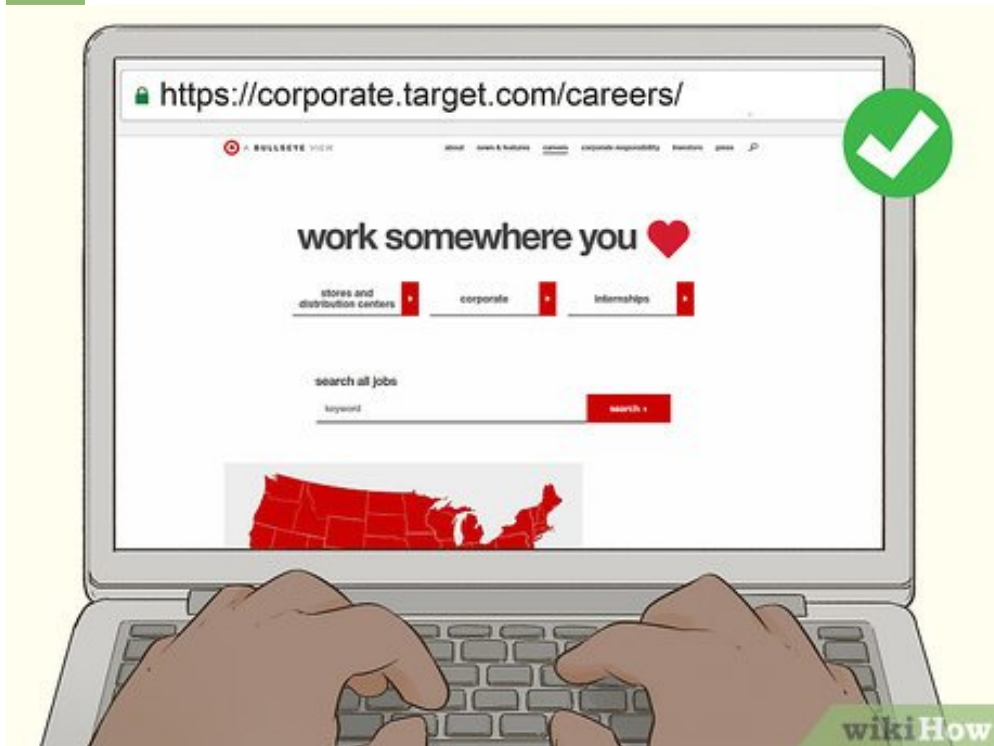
https://corporate.target.com/careers/

A BULLSEYE VIEW

about news & features careers corporate responsibility investors press

work somewhere you

stores and distribution centers

corporate

internships

search all jobs

keyword

search ›

wikiHow